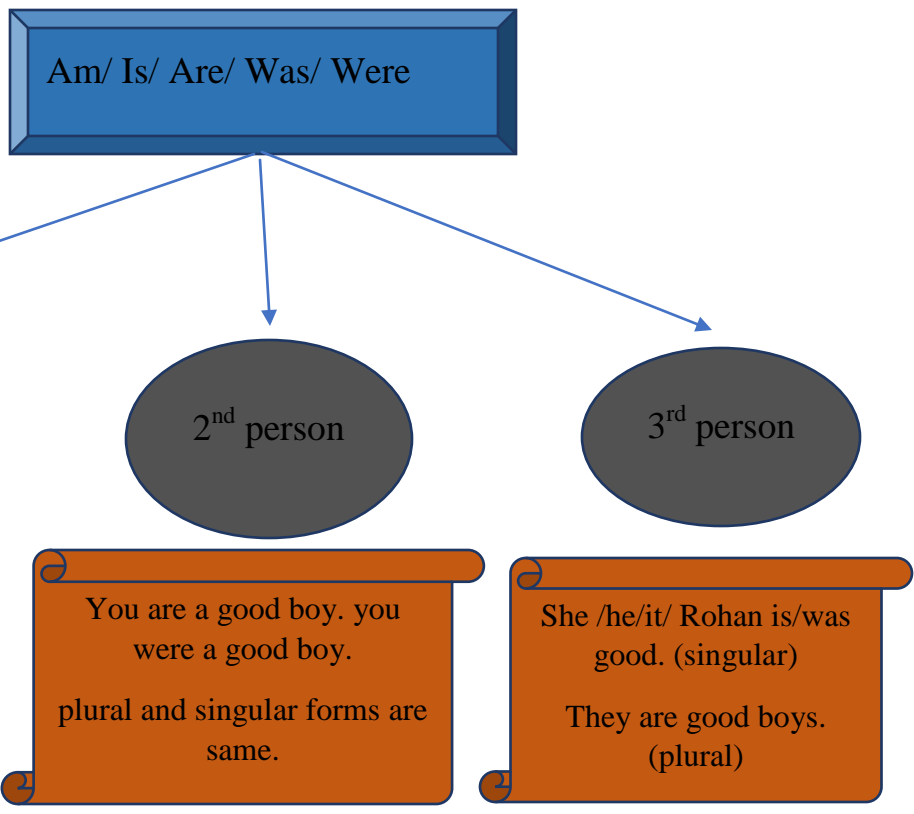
Am/ Is/ Are/ Was/ Were

2<sup>nd</sup> person

3<sup>rd</sup> person

You are a good boy. you were a good boy.

plural and singular forms are same.

She /he/it/ Rohan is/was good. (singular)

They are good boys. (plural)